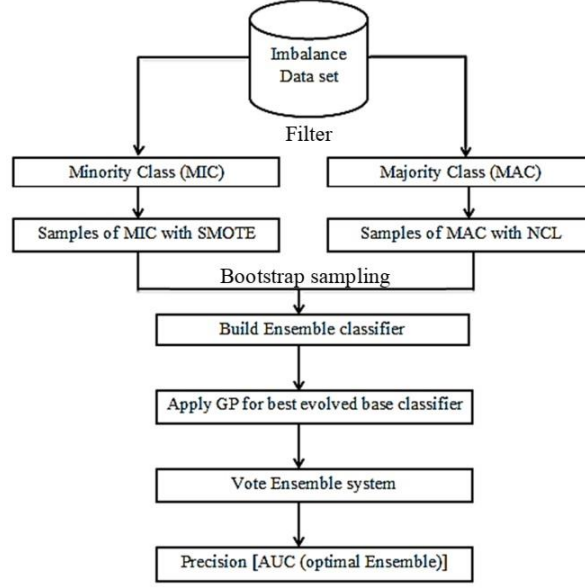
Imbalance Data set

Filter

Minority Class (MIC)

Majority Class (MAC)

Samples of MIC with SMOTE

Samples of MAC with NCL

Bootstrap sampling

Build Ensemble classifier

Apply GP for best evolved base classifier

Vote Ensemble system

Precision [AUC (optimal Ensemble)]